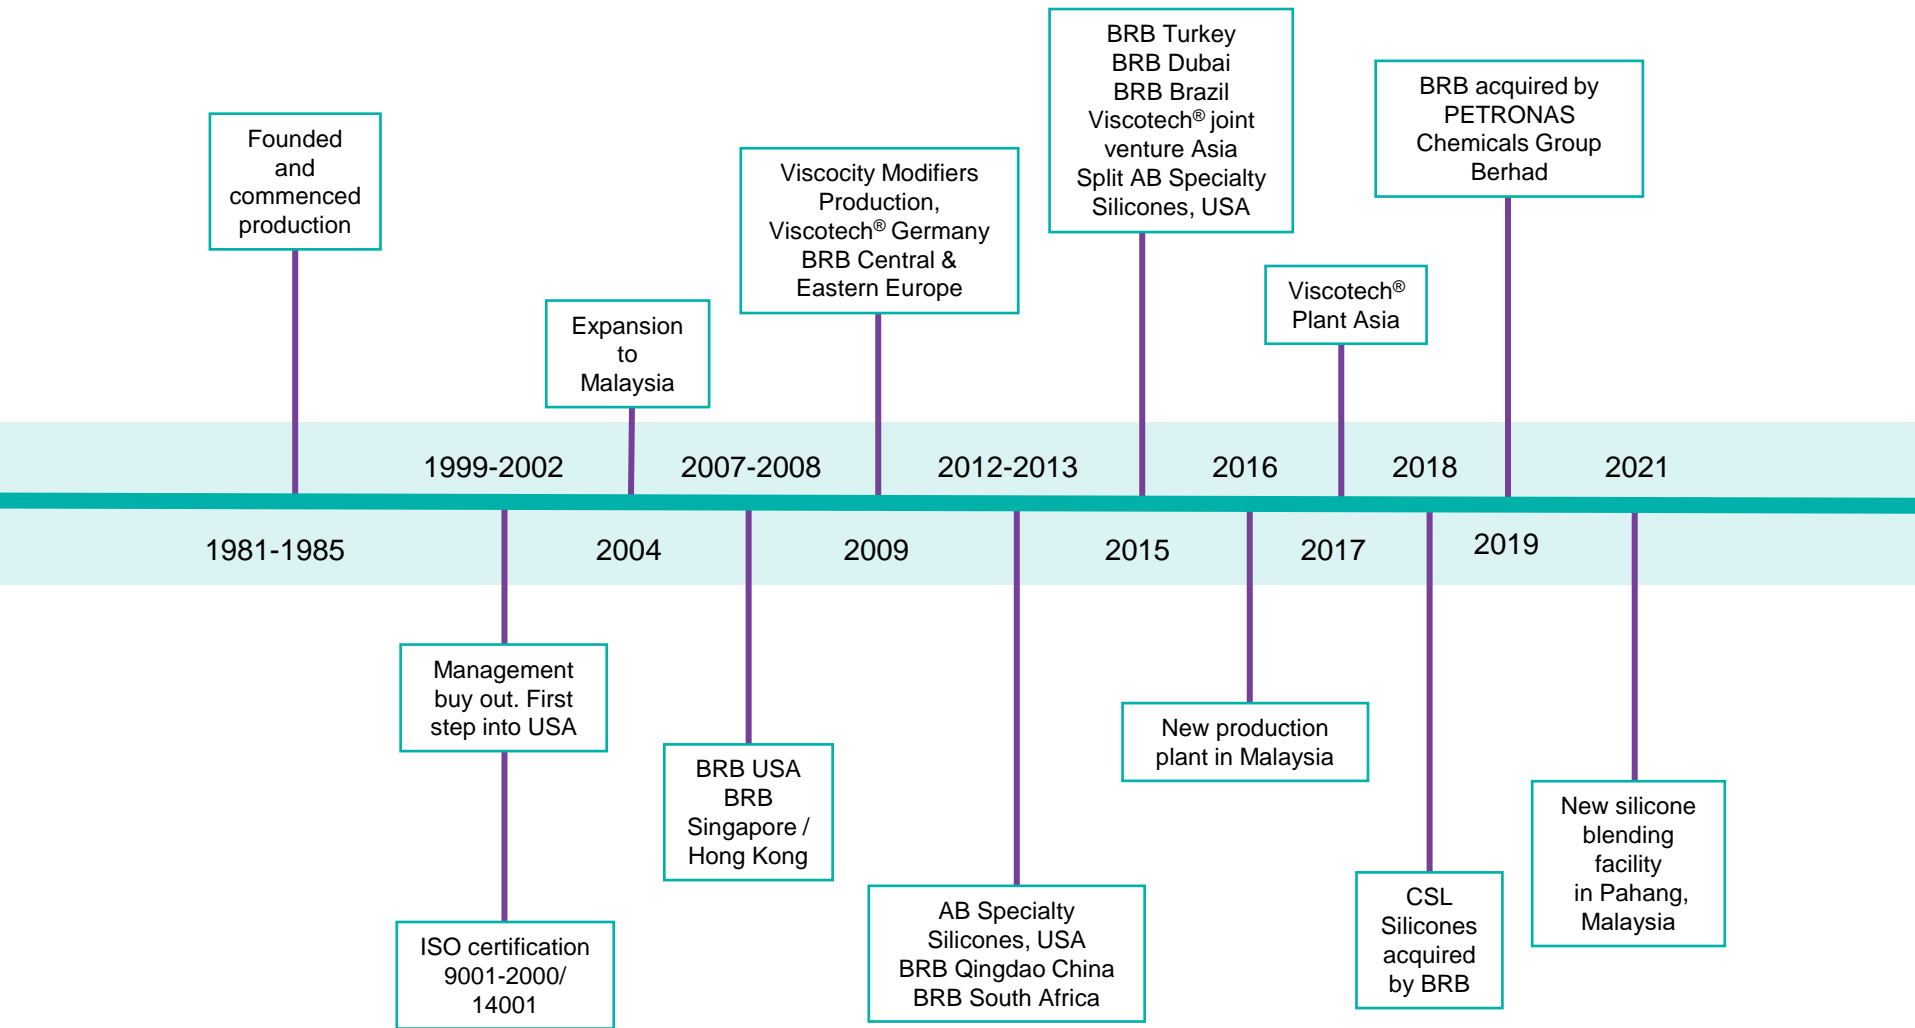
Founded and commenced production

Expansion to Malaysia

Viscocity Modifiers Production, Viscotech® Germany BRB Central & Eastern Europe

BRB Turkey
BRB Dubai
BRB Brazil
Viscotech® joint venture Asia
Split AB Specialty Silicones, USA

Viscotech® Plant Asia

BRB acquired by PETRONAS Chemicals Group Berhad

1999-2002
2007-2008
2012-2013
2016
2018
2021

1981-1985
2004
2009
2015
2017
2019

Management buy out. First step into USA

ISO certification 9001-2000/ 14001

BRB USA
BRB Singapore / Hong Kong

AB Specialty Silicones, USA
BRB Qingdao China
BRB South Africa

New production plant in Malaysia

CSL Silicones acquired by BRB

New silicone blending facility in Pahang, Malaysia